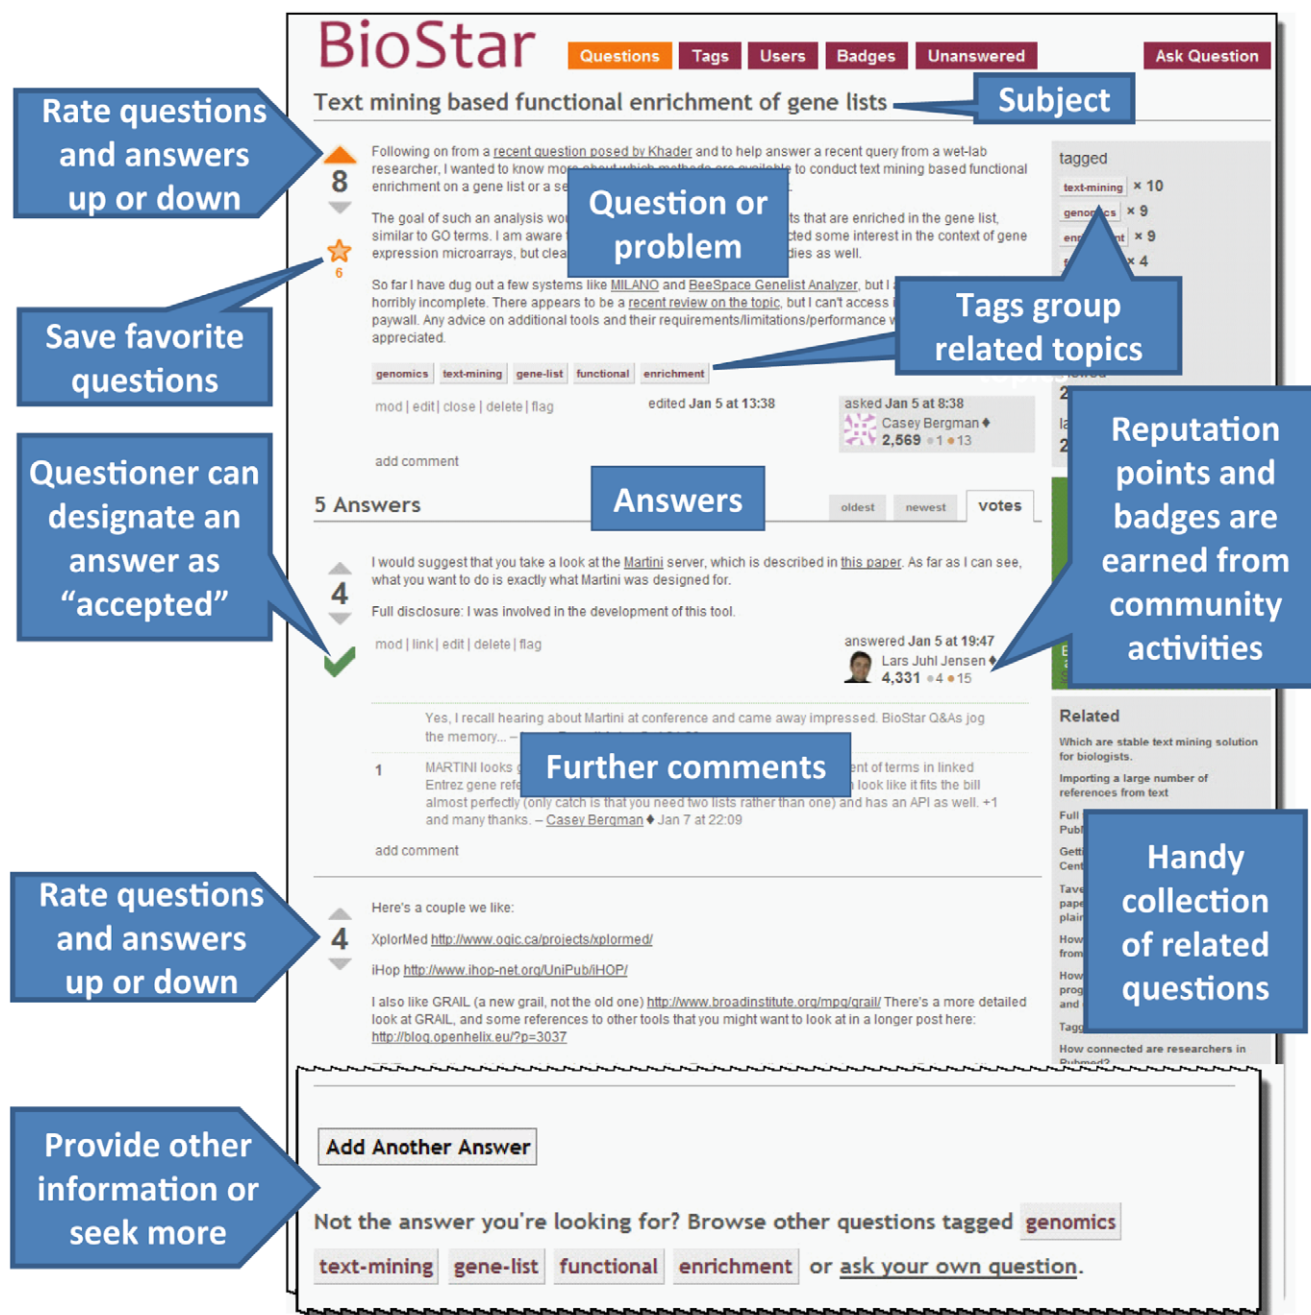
BioStar

Questions Tags Users Badges Unanswered Ask Question

Text mining based functional enrichment of gene lists

Subject

Rate questions and answers up or down

8

6

Following on from a recent question posed by Khader and to help answer a recent query from a wet-lab researcher, I wanted to know mo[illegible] to conduct text mining based functional enrichment on a gene list or a se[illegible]

Question or problem

The goal of such an analysis wo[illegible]ts that are enriched in the gene list, similar to GO terms. I am aware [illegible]cted some interest in the context of gene expression microarrays, but clea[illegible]dies as well.

So far I have dug out a few systems like MILANO and BeeSpace Genelist Analyzer, but I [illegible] horribly incomplete. There appears to be a recent review on the topic, but I can't access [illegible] paywall. Any advice on additional tools and their requirements/limitations/performance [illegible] appreciated.

genomics text-mining gene-list functional enrichment

mod | edit | close | delete | flag

edited Jan 5 at 13:38

asked Jan 5 at 8:38
Casey Bergman ♦
2,569 ●1 ●13

add comment

tagged
text-mining × 10
genom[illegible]cs × 9
en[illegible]nt × 9
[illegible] × 4

Tags group related topics

Save favorite questions

Questioner can designate an answer as “accepted”

5 Answers

Answers

oldest newest votes

Reputation points and badges are earned from community activities

4

I would suggest that you take a look at the Martini server, which is described in this paper. As far as I can see, what you want to do is exactly what Martini was designed for.

Full disclosure: I was involved in the development of this tool.

mod | link | edit | delete | flag

answered Jan 5 at 19:47
Lars Juhl Jensen ♦
4,331 ●4 ●15

Yes, I recall hearing about Martini at conference and came away impressed. BioStar Q&As jog the memory... – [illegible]

Further comments

1 MARTINI looks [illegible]ent of terms in linked Entrez gene refe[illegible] look like it fits the bill almost perfectly (only catch is that you need two lists rather than one) and has an API as well. +1 and many thanks. – Casey Bergman ♦ Jan 7 at 22:09

add comment

Related
Which are stable text mining solution for biologists.
Importing a large number of references from text
Full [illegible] Publ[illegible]
Getti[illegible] Cent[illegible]
Tave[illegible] pape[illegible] plain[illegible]
How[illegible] from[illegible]
How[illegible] prog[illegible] and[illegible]
Tagg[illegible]
How connected are researchers in Pubmed?

Handy collection of related questions

Rate questions and answers up or down

4

Here's a couple we like:

XplorMed http://www.ogic.ca/projects/xplormed/

iHop http://www.ihop-net.org/UniPub/iHOP/

I also like GRAIL (a new grail, not the old one) http://www.broadinstitute.org/mpg/grail/ There's a more detailed look at GRAIL, and some references to other tools that you might want to look at in a longer post here: http://blog.openhelix.eu/?p=3037

Add Another Answer

Provide other information or seek more

Not the answer you're looking for? Browse other questions tagged genomics text-mining gene-list functional enrichment or ask your own question.